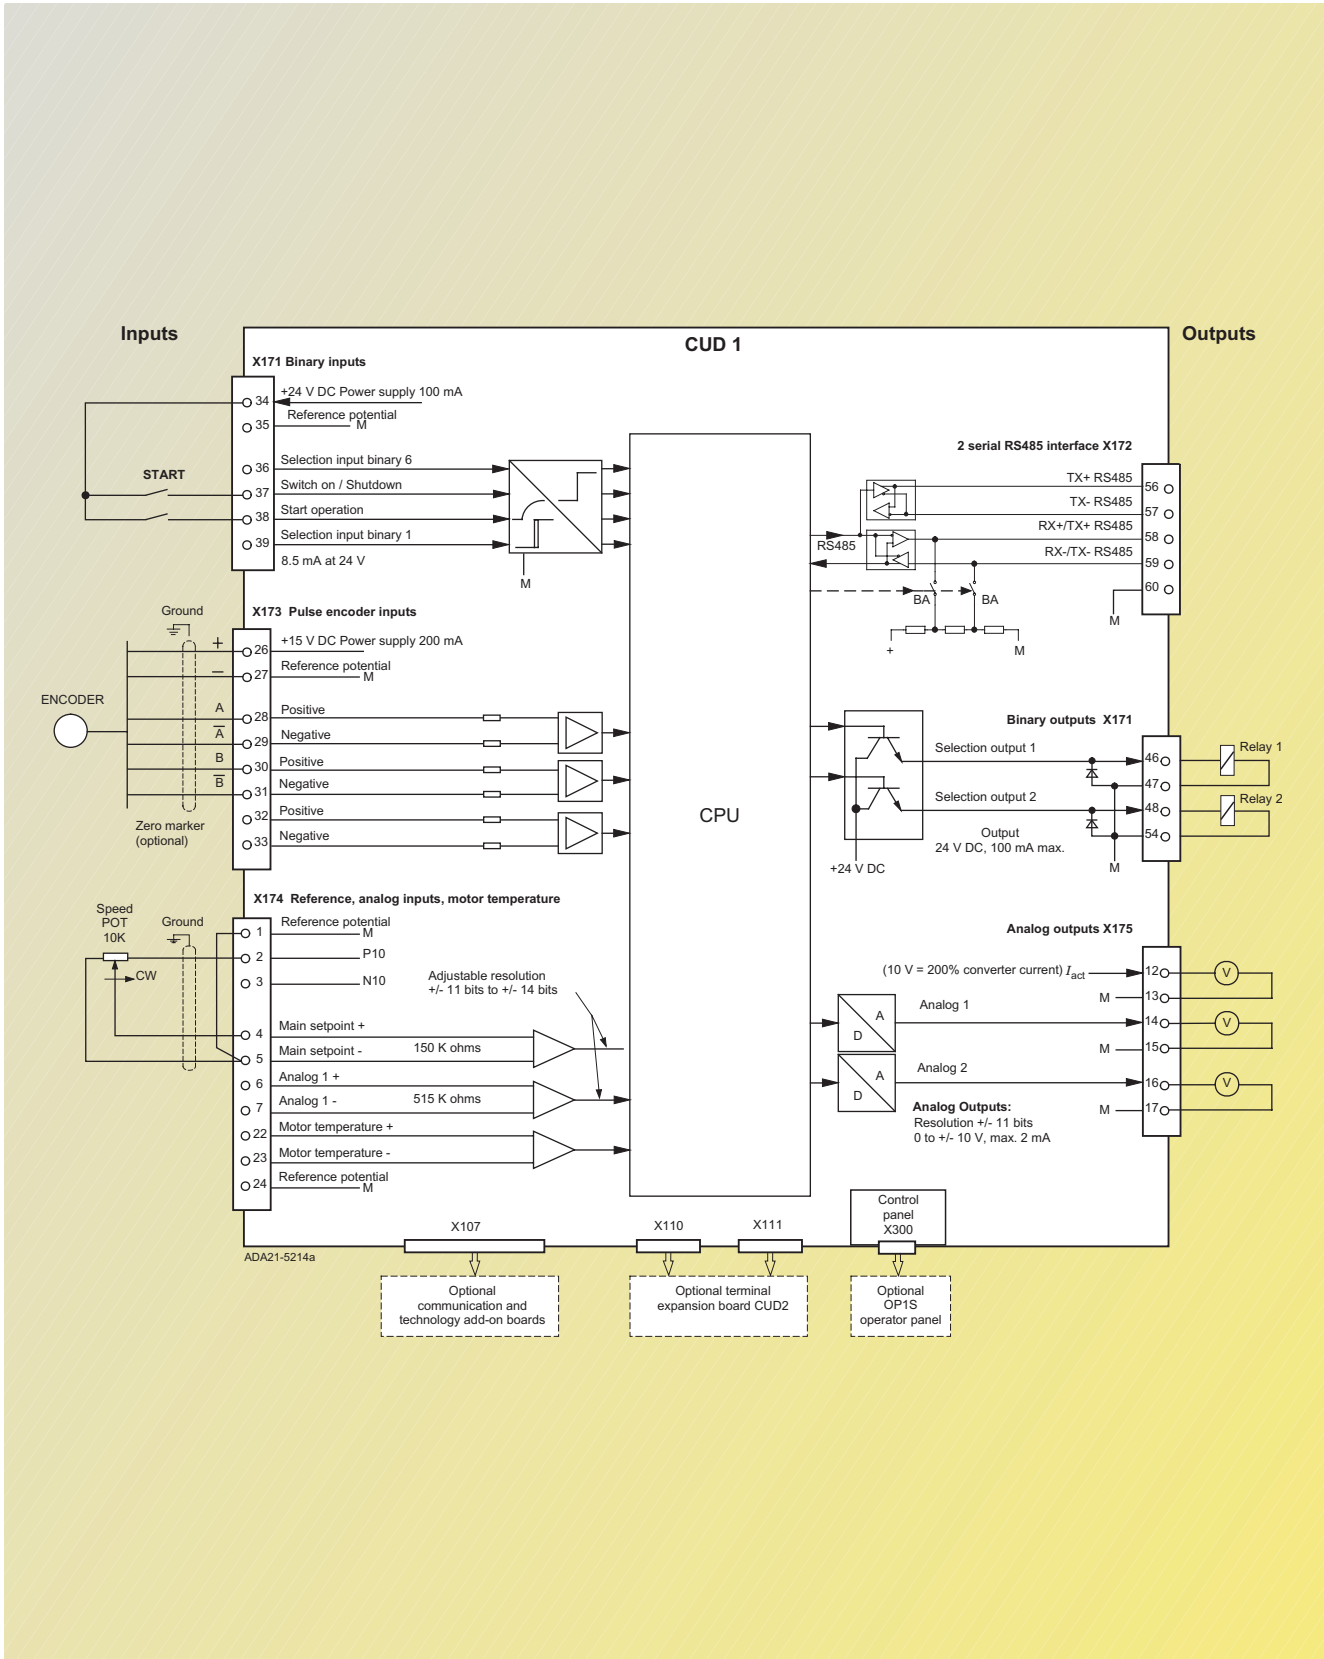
Inputs

CUD 1

Outputs

X171 Binary inputs

34 +24 V DC Power supply 100 mA
35 Reference potential M
START
36 Selection input binary 6
37 Switch on / Shutdown
38 Start operation
39 Selection input binary 1
8.5 mA at 24 V
M

X173 Pulse encoder inputs
Ground
+ 26 +15 V DC Power supply 200 mA
– 27 Reference potential M
ENCODER
A 28 Positive
$\overline{A}$ 29 Negative
B 30 Positive
$\overline{B}$ 31 Negative
32 Positive
33 Negative
Zero marker (optional)

X174 Reference, analog inputs, motor temperature
Speed POT 10K
Ground
CW
1 Reference potential M
2 P10
3 N10
Adjustable resolution +/- 11 bits to +/- 14 bits
4 Main setpoint +
5 Main setpoint - 150 K ohms
6 Analog 1 +
7 Analog 1 - 515 K ohms
22 Motor temperature +
23 Motor temperature -
24 Reference potential M

CPU

2 serial RS485 interface X172
TX+ RS485 56
TX- RS485 57
RX+/TX+ RS485 58
RX-/TX- RS485 59
60
RS485
BA BA
+ M
M

Binary outputs X171
Selection output 1 46
47
Relay 1
Selection output 2 48
54
Relay 2
Output 24 V DC, 100 mA max.
+24 V DC
M

Analog outputs X175
(10 V = 200% converter current) $I_{act}$ 12
M 13
Analog 1 14
M 15
Analog 2 16
M 17
A D
A D
V V V
Analog Outputs:
Resolution +/- 11 bits
0 to +/- 10 V, max. 2 mA

X107 X110 X111
Control panel X300
ADA21-5214a
Optional communication and technology add-on boards
Optional terminal expansion board CUD2
Optional OP1S operator panel